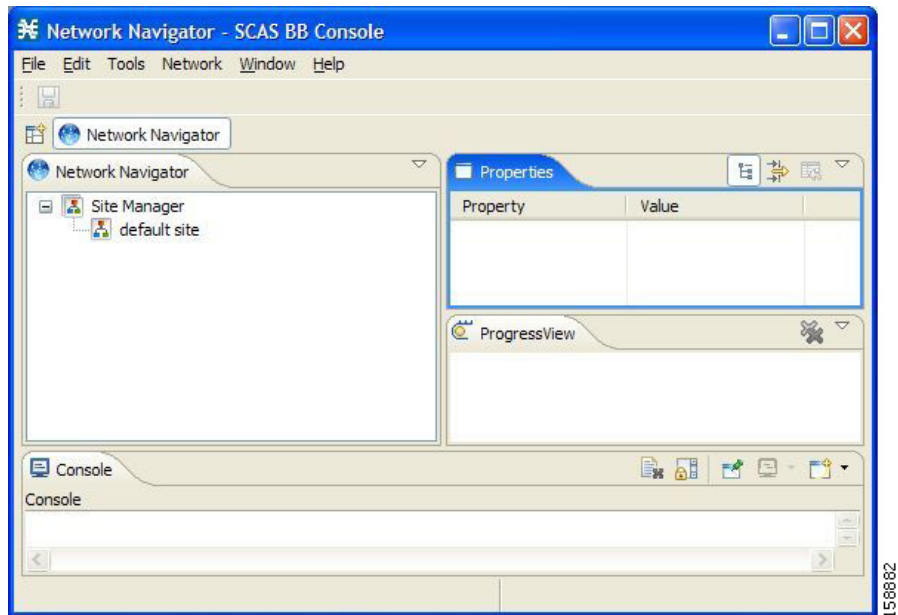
Network Navigator - SCAS BB Console

File Edit Tools Network Window Help

Network Navigator

Network Navigator

Site Manager
default site

Properties

| Property | Value |
|---|---|
| | |

ProgressView

Console

Console

158882